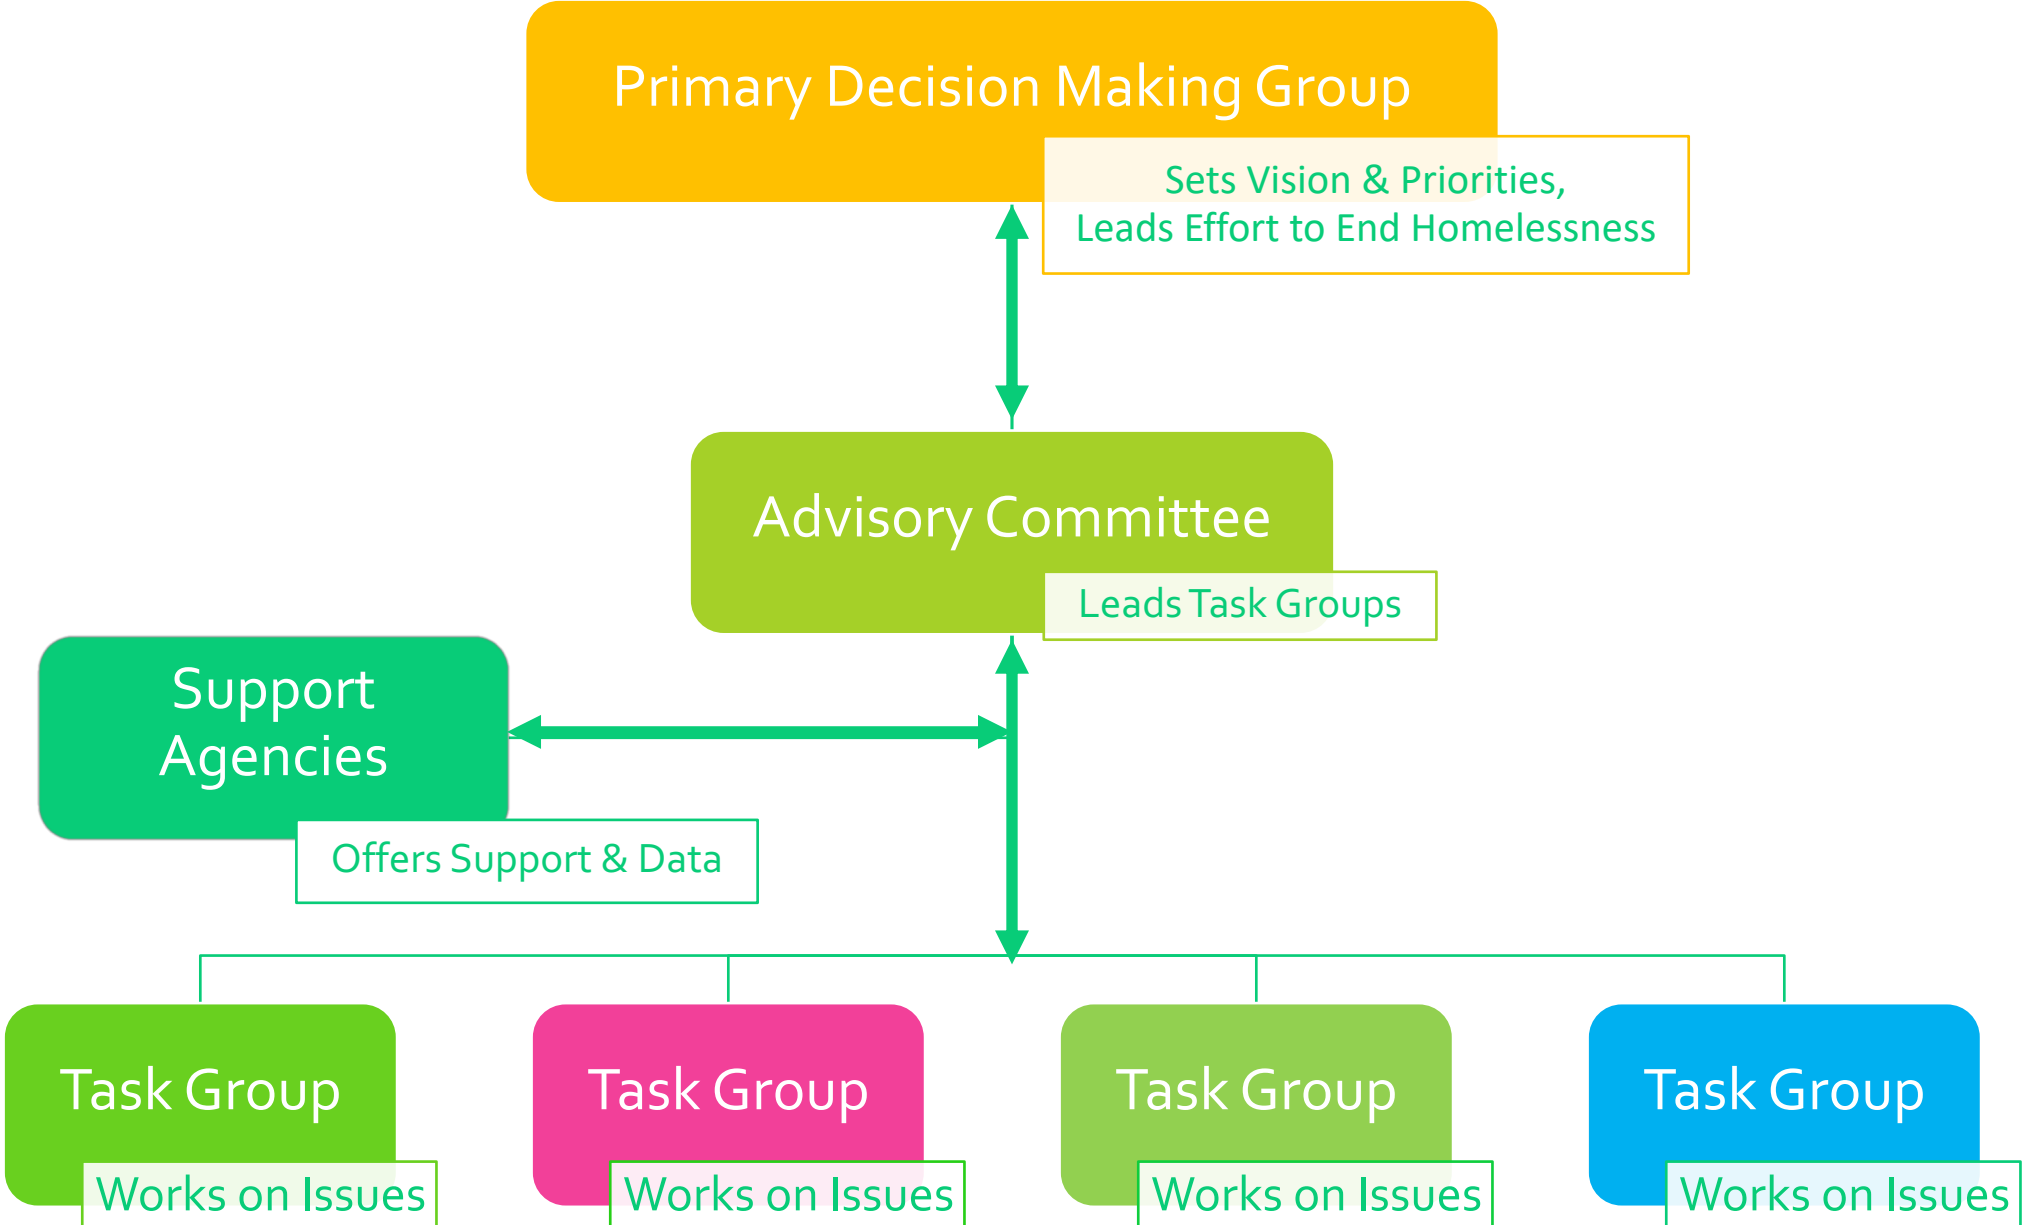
Primary Decision Making Group

Sets Vision & Priorities, Leads Effort to End Homelessness

Advisory Committee

Leads Task Groups

Support Agencies

Offers Support & Data

Task Group

Works on Issues

Task Group

Works on Issues

Task Group

Works on Issues

Task Group

Works on Issues